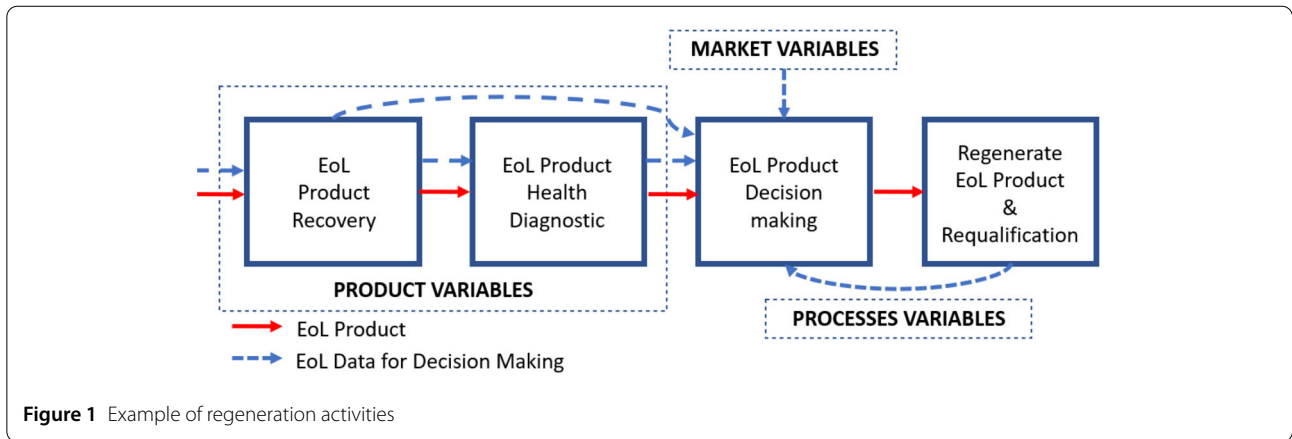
MARKET VARIABLES

EoL Product Recovery

EoL Product Health Diagnostic

EoL Product Decision making

Regenerate EoL Product & Requalification

PRODUCT VARIABLES

PROCESSES VARIABLES

EoL Product

EoL Data for Decision Making

**Figure 1** Example of regeneration activities